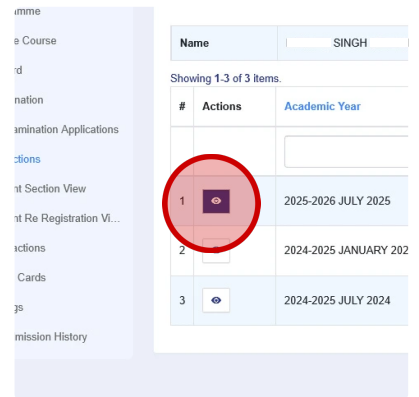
amme
e Course
rd
nation
amination Applications
ctions
nt Section View
nt Re Registration Vi...
actions
Cards
gs
mission History

| Name | SINGH |
|---|---|

Showing 1-3 of 3 items.

| # | Actions | Academic Year |
|---|---|---|
| | | |
| 1 | | 2025-2026 JULY 2025 |
| 2 | | 2024-2025 JANUARY 202 |
| 3 | | 2024-2025 JULY 2024 |